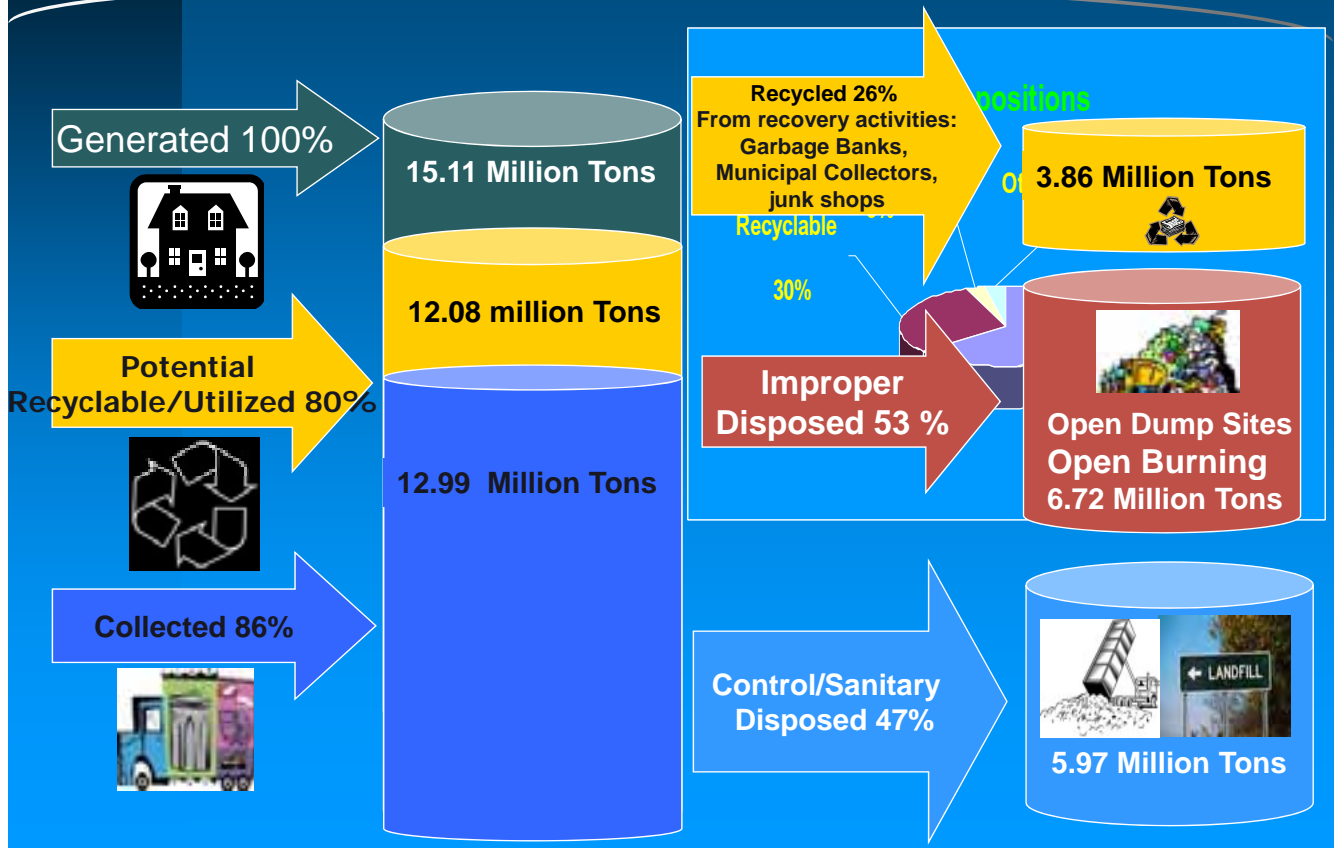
Generated 100%

15.11 Million Tons

12.08 million Tons

Potential Recyclable/Utilized 80%

12.99 Million Tons

Collected 86%

Recycled 26%
From recovery activities:
Garbage Banks,
Municipal Collectors,
junk shops

positions

3.86 Million Tons

Recyclable

30%

Improper Disposed 53 %

Open Dump Sites
Open Burning
6.72 Million Tons

Control/Sanitary Disposed 47%

LANDFILL

5.97 Million Tons